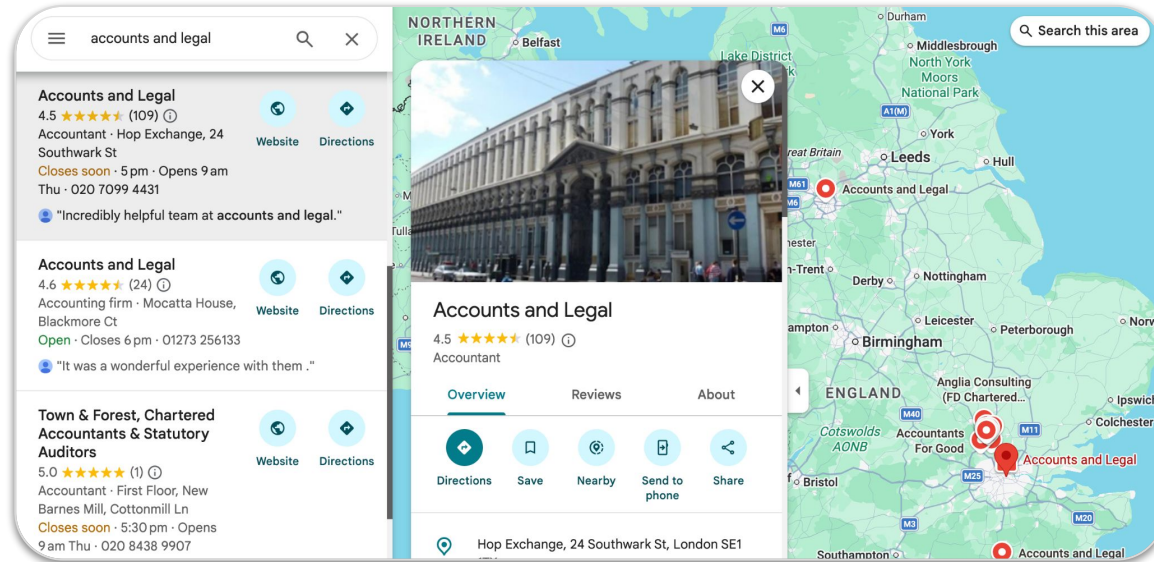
accounts and legal

Accounts and Legal
4.5 ★★★★★ (109) ⓘ
Accountant · Hop Exchange, 24 Southwark St
Closes soon · 5 pm · Opens 9 am Thu · 020 7099 4431
"Incredibly helpful team at accounts and legal."

Website
Directions

Accounts and Legal
4.6 ★★★★★ (24) ⓘ
Accounting firm · Mocatta House, Blackmore Ct
Open · Closes 6 pm · 01273 256133
"It was a wonderful experience with them ."

Website
Directions

Town & Forest, Chartered Accountants & Statutory Auditors
5.0 ★★★★★ (1) ⓘ
Accountant · First Floor, New Barnes Mill, Cottonmill Ln
Closes soon · 5:30 pm · Opens 9 am Thu · 020 8438 9907

Website
Directions

Accounts and Legal
4.5 ★★★★★ (109) ⓘ
Accountant

Overview
Reviews
About

Directions
Save
Nearby
Send to phone
Share

Hop Exchange, 24 Southwark St, London SE1

NORTHERN IRELAND
Belfast
Lake District
M6
Durham
Middlesbrough
North York Moors National Park
A1(M)
York
Leeds
Hull
Great Britain
M61
Accounts and Legal
Manchester
Stoke-on-Trent
Derby
Nottingham
Wolverhampton
Leicester
Peterborough
Norwich
Birmingham
ENGLAND
Anglia Consulting (FD Chartered...
Ipswich
M40
Colchester
M11
Cotswolds AONB
Accountants For Good
Accounts and Legal
M25
Bristol
M3
M20
Southampton
Accounts and Legal
Search this area